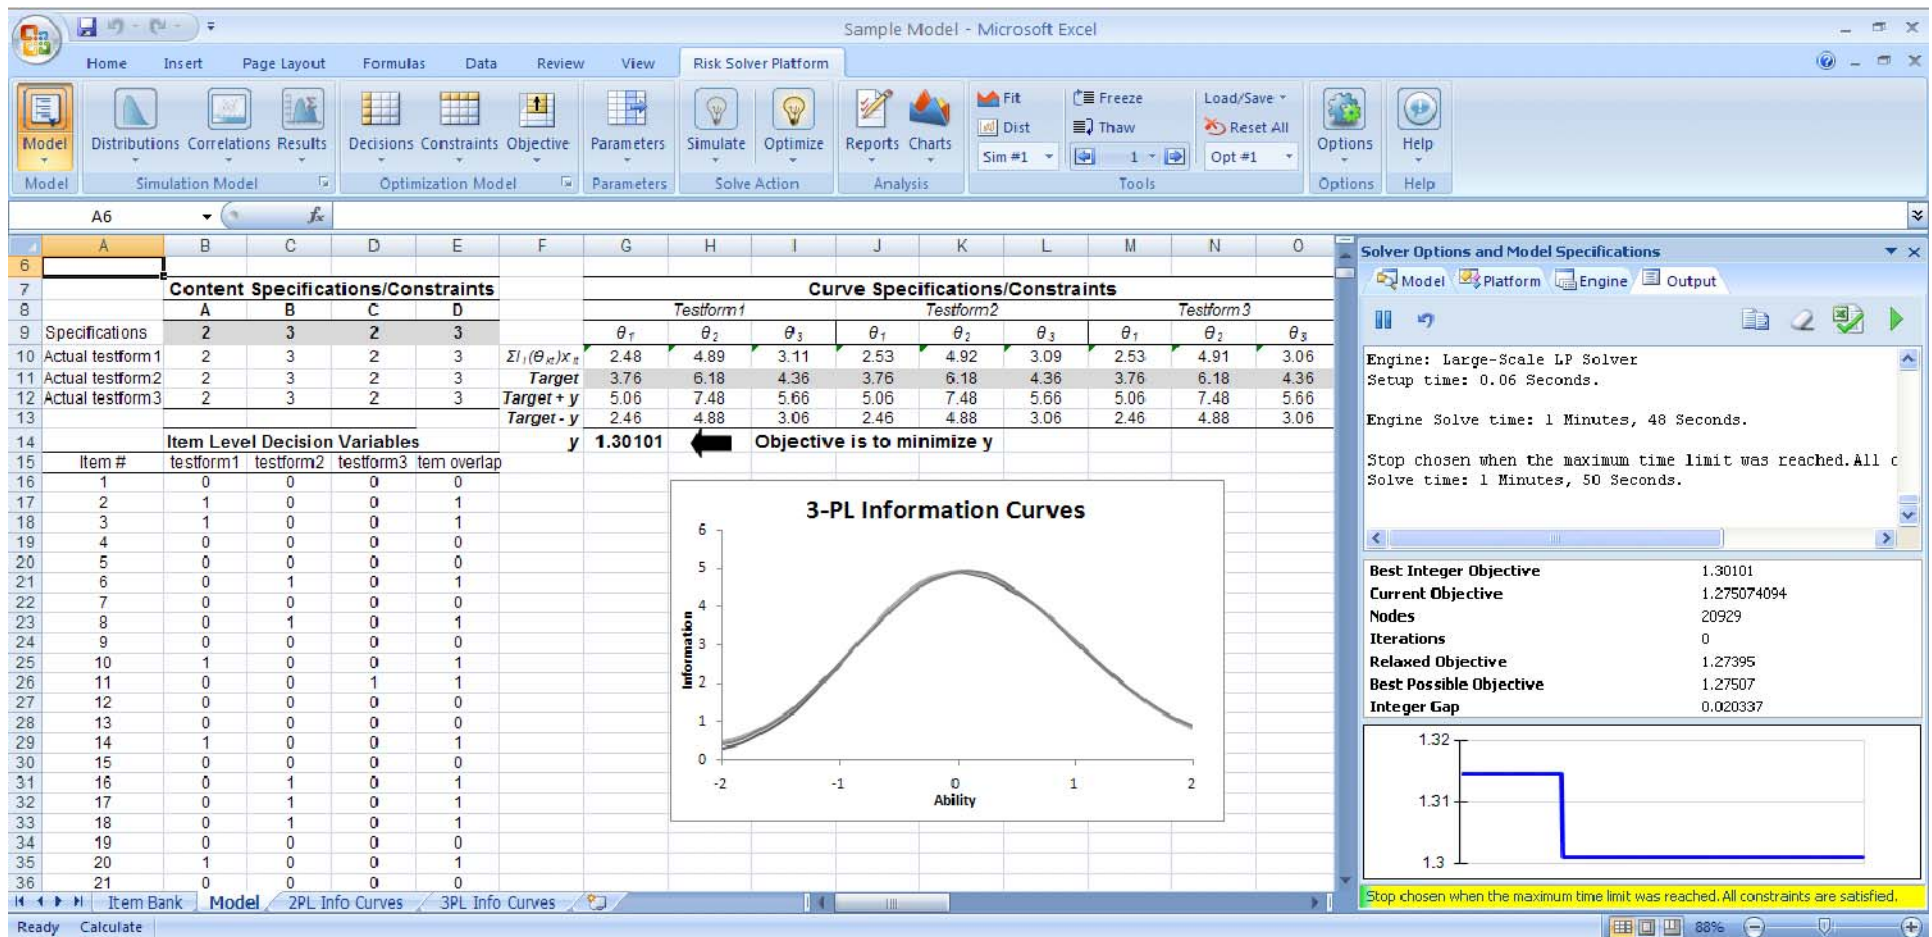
Sample Model - Microsoft Excel

Home Insert Page Layout Formulas Data Review View Risk Solver Platform

Model | Distributions Correlations Results | Decisions Constraints Objective | Parameters | Simulate Optimize | Reports Charts | Fit Dist Sim #1 | Freeze Thaw 1 | Load/Save Reset All Opt #1 | Options | Help

Model | Simulation Model | Optimization Model | Parameters | Solve Action | Analysis | Tools | Options | Help

A6

| | A | B | C | D | E | F | G | H | I | J | K | L | M | N | O |
|---|---|---|---|---|---|---|---|---|---|---|---|---|---|---|---|
| 6 | | | | | | | | | | | | | | | |
| 7 | | Content Specifications/Constraints | | | | | Curve Specifications/Constraints | | | | | | | | |
| 8 | | A | B | C | D | | Testform1 | | | Testform2 | | | Testform3 | | |
| 9 | Specifications | 2 | 3 | 2 | 3 | | $\theta_1$ | $\theta_2$ | $\theta_3$ | $\theta_1$ | $\theta_2$ | $\theta_3$ | $\theta_1$ | $\theta_2$ | $\theta_3$ |
| 10 | Actual testform1 | 2 | 3 | 2 | 3 | $\Sigma I_i(\theta_{ki})x_{it}$ | 2.48 | 4.89 | 3.11 | 2.53 | 4.92 | 3.09 | 2.53 | 4.91 | 3.06 |
| 11 | Actual testform2 | 2 | 3 | 2 | 3 | Target | 3.76 | 6.18 | 4.36 | 3.76 | 6.18 | 4.36 | 3.76 | 6.18 | 4.36 |
| 12 | Actual testform3 | 2 | 3 | 2 | 3 | Target + y | 5.06 | 7.48 | 5.66 | 5.06 | 7.48 | 5.66 | 5.06 | 7.48 | 5.66 |
| 13 | | | | | | Target - y | 2.46 | 4.88 | 3.06 | 2.46 | 4.88 | 3.06 | 2.46 | 4.88 | 3.06 |
| 14 | | Item Level Decision Variables | | | | y | 1.30101 | | Objective is to minimize y | | | | | | |
| 15 | Item # | testform1 | testform2 | testform3 | tem overlap | | | | | | | | | | |
| 16 | 1 | 0 | 0 | 0 | 0 | | | | | | | | | | |
| 17 | 2 | 1 | 0 | 0 | 1 | | | | | | | | | | |
| 18 | 3 | 1 | 0 | 0 | 1 | | | | | | | | | | |
| 19 | 4 | 0 | 0 | 0 | 0 | | | | | | | | | | |
| 20 | 5 | 0 | 0 | 0 | 0 | | | | | | | | | | |
| 21 | 6 | 0 | 1 | 0 | 1 | | | | | | | | | | |
| 22 | 7 | 0 | 0 | 0 | 0 | | | | | | | | | | |
| 23 | 8 | 0 | 1 | 0 | 1 | | | | | | | | | | |
| 24 | 9 | 0 | 0 | 0 | 0 | | | | | | | | | | |
| 25 | 10 | 1 | 0 | 0 | 1 | | | | | | | | | | |
| 26 | 11 | 0 | 0 | 1 | 1 | | | | | | | | | | |
| 27 | 12 | 0 | 0 | 0 | 0 | | | | | | | | | | |
| 28 | 13 | 0 | 0 | 0 | 0 | | | | | | | | | | |
| 29 | 14 | 1 | 0 | 0 | 1 | | | | | | | | | | |
| 30 | 15 | 0 | 0 | 0 | 0 | | | | | | | | | | |
| 31 | 16 | 0 | 1 | 0 | 1 | | | | | | | | | | |
| 32 | 17 | 0 | 1 | 0 | 1 | | | | | | | | | | |
| 33 | 18 | 0 | 1 | 0 | 1 | | | | | | | | | | |
| 34 | 19 | 0 | 0 | 0 | 0 | | | | | | | | | | |
| 35 | 20 | 1 | 0 | 0 | 1 | | | | | | | | | | |
| 36 | 21 | 0 | 0 | 0 | 0 | | | | | | | | | | |

3-PL Information Curves
Information
6 5 4 3 2 1 0
-2 -1 0 1 2
Ability

Item Bank | Model | 2PL Info Curves | 3PL Info Curves

Ready Calculate

Solver Options and Model Specifications
Model Platform Engine Output

Engine: Large-Scale LP Solver
Setup time: 0.06 Seconds.

Engine Solve time: 1 Minutes, 48 Seconds.

Stop chosen when the maximum time limit was reached.All c
Solve time: 1 Minutes, 50 Seconds.

| Best Integer Objective | 1.30101 |
|---|---|
| Current Objective | 1.275074094 |
| Nodes | 20929 |
| Iterations | 0 |
| Relaxed Objective | 1.27395 |
| Best Possible Objective | 1.27507 |
| Integer Gap | 0.020337 |

1.32
1.31
1.3

Stop chosen when the maximum time limit was reached. All constraints are satisfied.

88%